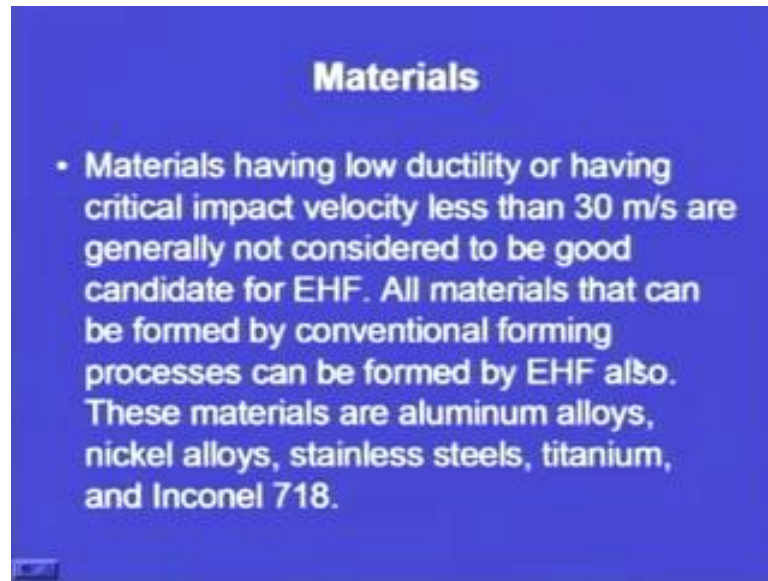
Materials

• Materials having low ductility or having critical impact velocity less than 30 m/s are generally not considered to be good candidate for EHF. All materials that can be formed by conventional forming processes can be formed by EHF also. These materials are aluminum alloys, nickel alloys, stainless steels, titanium, and Inconel 718.